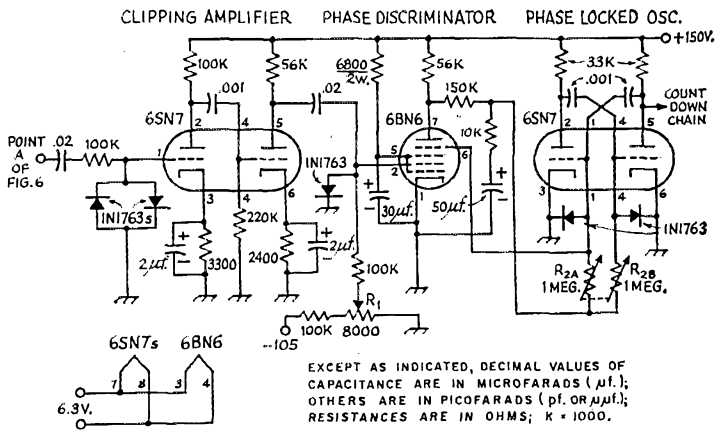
CLIPPING AMPLIFIER PHASE DISCRIMINATOR PHASE LOCKED OSC.

+150V.

100K
.001
56K
.02
6800 2W.
56K
33K
.001
150K
10K
COUNT DOWN CHAIN

POINT A OF FIG.6
.02
100K
6SN7
2 4 5
1
3 6
1N1763s
220K
2μf.
3300
2400
2μf.
1N1763
6BN6
7 5 2 6
30μf.
50μf.
100K
R1
100K 8000
-105

6SN7
2 1 4 5
3 1 4 6
1N1763
R2A 1MEG.
R2B 1MEG.

6SN7s 6BN6
7 8 3 4
6.3V.

EXCEPT AS INDICATED, DECIMAL VALUES OF CAPACITANCE ARE IN MICROFARADS (μf.); OTHERS ARE IN PICOFARADS (pf. OR μμf.); RESISTANCES ARE IN OHMS; K = 1000.